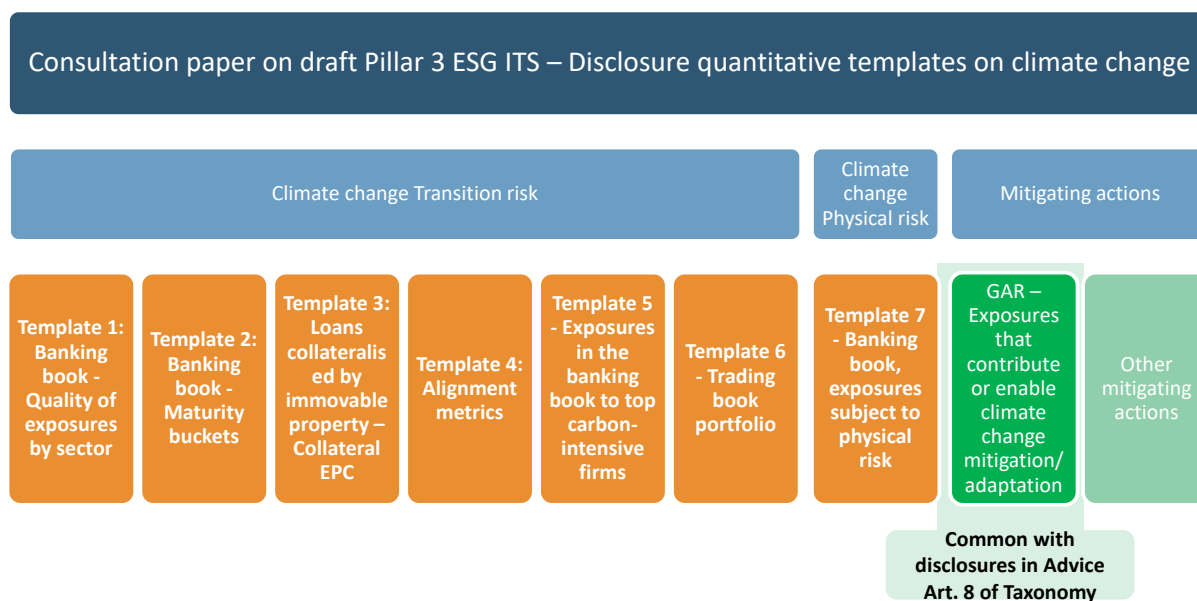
Consultation paper on draft Pillar 3 ESG ITS – Disclosure quantitative templates on climate change

Climate change Transition risk

Climate change Physical risk

Mitigating actions

Template 1: Banking book - Quality of exposures by sector

Template 2: Banking book - Maturity buckets

Template 3: Loans collateralised by immovable property – Collateral EPC

Template 4: Alignment metrics

Template 5 - Exposures in the banking book to top carbon-intensive firms

Template 6 - Trading book portfolio

Template 7 - Banking book, exposures subject to physical risk

GAR – Exposures that contribute or enable climate change mitigation/ adaptation

Other mitigating actions

Common with disclosures in Advice Art. 8 of Taxonomy